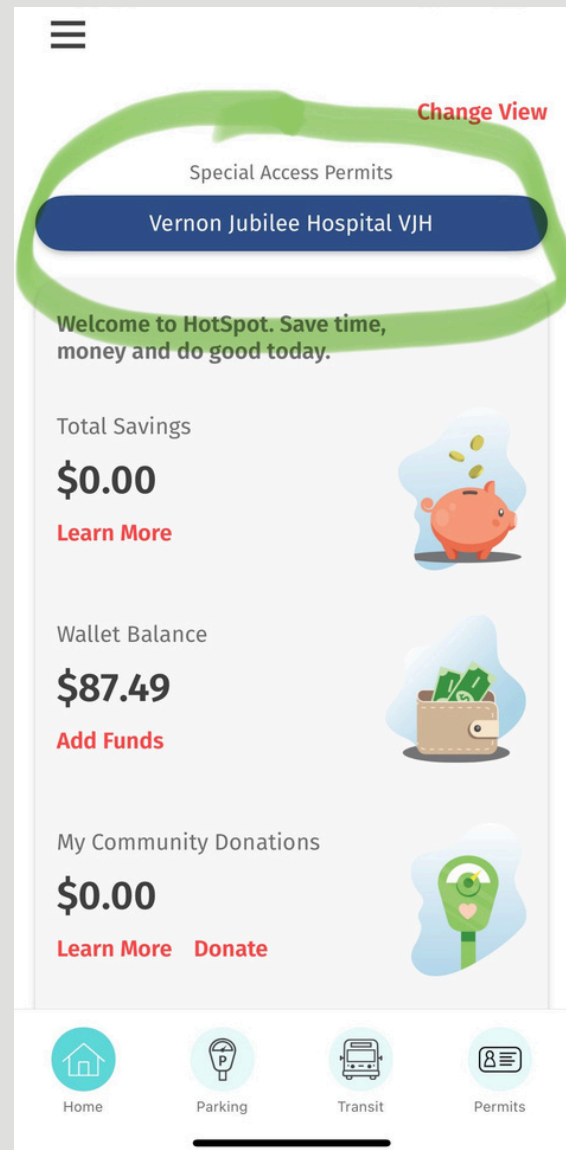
Change View

Special Access Permits

Vernon Jubilee Hospital VJH

Welcome to HotSpot. Save time, money and do good today.

Total Savings

$0.00

Learn More

Wallet Balance

$87.49

Add Funds

My Community Donations

$0.00

Learn More Donate

Home Parking Transit Permits